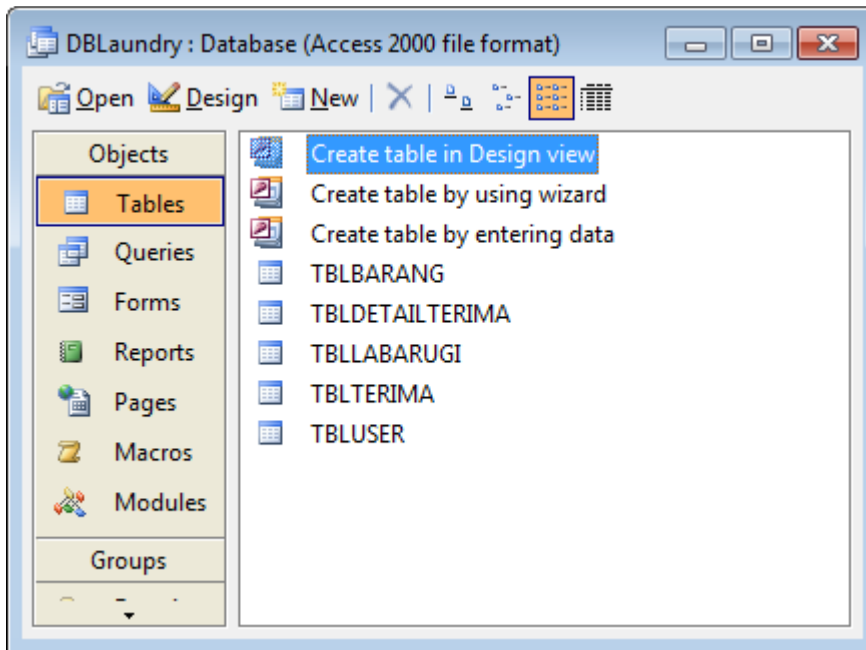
DBLaundry : Database (Access 2000 file format)

Open Design New

Objects
Tables
Queries
Forms
Reports
Pages
Macros
Modules
Groups

Create table in Design view
Create table by using wizard
Create table by entering data
TBLBARANG
TBLDETAILTERIMA
TBLLABARUGI
TBLTERIMA
TBLUSER